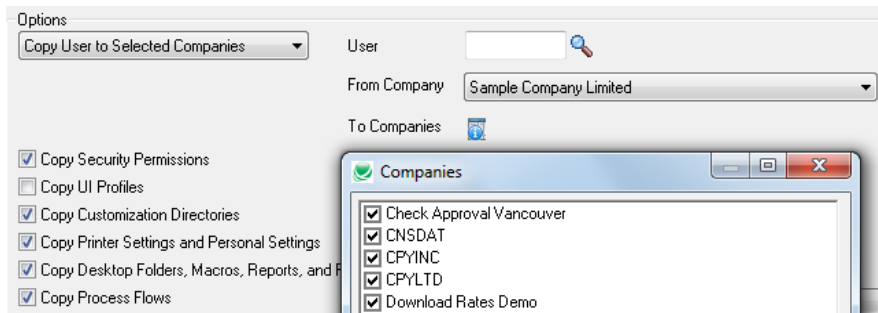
Options

Copy User to Selected Companies

User

From Company

Sample Company Limited

To Companies

☑ Copy Security Permissions

☐ Copy UI Profiles

☑ Copy Customization Directories

☑ Copy Printer Settings and Personal Settings

☑ Copy Desktop Folders, Macros, Reports, and F

☑ Copy Process Flows

Companies

☑ Check Approval Vancouver

☑ CNSDAT

☑ CPYINC

☑ CPYLTD

☑ Download Rates Demo